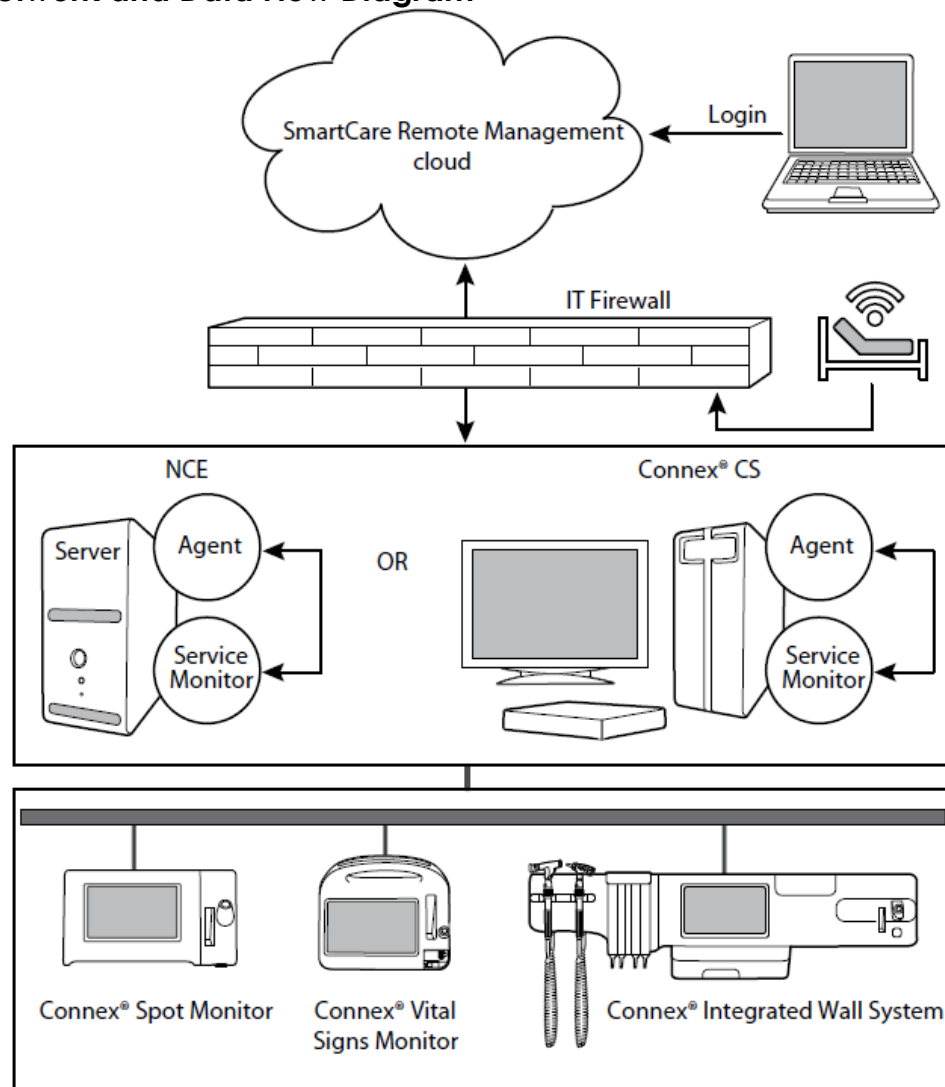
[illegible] and Data Flow Diagram

SmartCare Remote Management cloud

Login

IT Firewall

NCE

Server

Agent

Service Monitor

OR

Connex® CS

Agent

Service Monitor

Connex® Spot Monitor

Connex® Vital Signs Monitor

Connex® Integrated Wall System